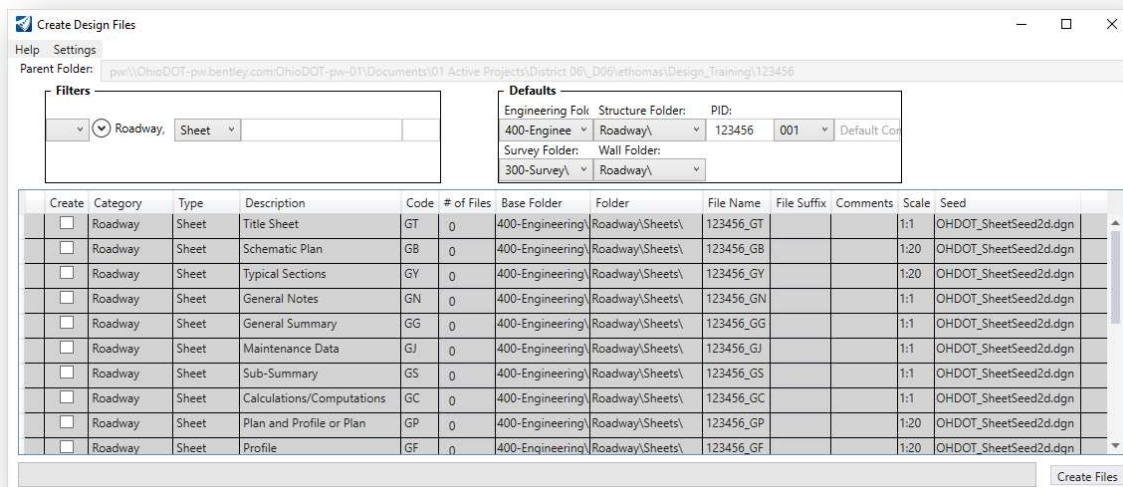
Create Design Files

Help Settings

Parent Folder: pw:\\OhioDOT-pw.bentley.com:OhioDOT-pw-01\Documents\01 Active Projects\District 06\_D06\ethomas\Design_Training\123456

Filters

Roadway, Sheet

Defaults

Engineering Folc Structure Folder: PID:

400-Enginee Roadway\ 123456 001 Default Cor

Survey Folder: Wall Folder:

300-Survey\ Roadway\

| Create | Category | Type | Description | Code | # of Files | Base Folder | Folder | File Name | File Suffix | Comments | Scale | Seed |
|---|---|---|---|---|---|---|---|---|---|---|---|---|
| | Roadway | Sheet | Title Sheet | GT | 0 | 400-Engineering\ | Roadway\Sheets\ | 123456_GT | | | 1:1 | OHDOT_SheetSeed2d.dgn |
| | Roadway | Sheet | Schematic Plan | GB | 0 | 400-Engineering\ | Roadway\Sheets\ | 123456_GB | | | 1:20 | OHDOT_SheetSeed2d.dgn |
| | Roadway | Sheet | Typical Sections | GY | 0 | 400-Engineering\ | Roadway\Sheets\ | 123456_GY | | | 1:20 | OHDOT_SheetSeed2d.dgn |
| | Roadway | Sheet | General Notes | GN | 0 | 400-Engineering\ | Roadway\Sheets\ | 123456_GN | | | 1:1 | OHDOT_SheetSeed2d.dgn |
| | Roadway | Sheet | General Summary | GG | 0 | 400-Engineering\ | Roadway\Sheets\ | 123456_GG | | | 1:1 | OHDOT_SheetSeed2d.dgn |
| | Roadway | Sheet | Maintenance Data | GJ | 0 | 400-Engineering\ | Roadway\Sheets\ | 123456_GJ | | | 1:1 | OHDOT_SheetSeed2d.dgn |
| | Roadway | Sheet | Sub-Summary | GS | 0 | 400-Engineering\ | Roadway\Sheets\ | 123456_GS | | | 1:1 | OHDOT_SheetSeed2d.dgn |
| | Roadway | Sheet | Calculations/Computations | GC | 0 | 400-Engineering\ | Roadway\Sheets\ | 123456_GC | | | 1:1 | OHDOT_SheetSeed2d.dgn |
| | Roadway | Sheet | Plan and Profile or Plan | GP | 0 | 400-Engineering\ | Roadway\Sheets\ | 123456_GP | | | 1:20 | OHDOT_SheetSeed2d.dgn |
| | Roadway | Sheet | Profile | GF | 0 | 400-Engineering\ | Roadway\Sheets\ | 123456_GF | | | 1:20 | OHDOT_SheetSeed2d.dgn |

Create Files